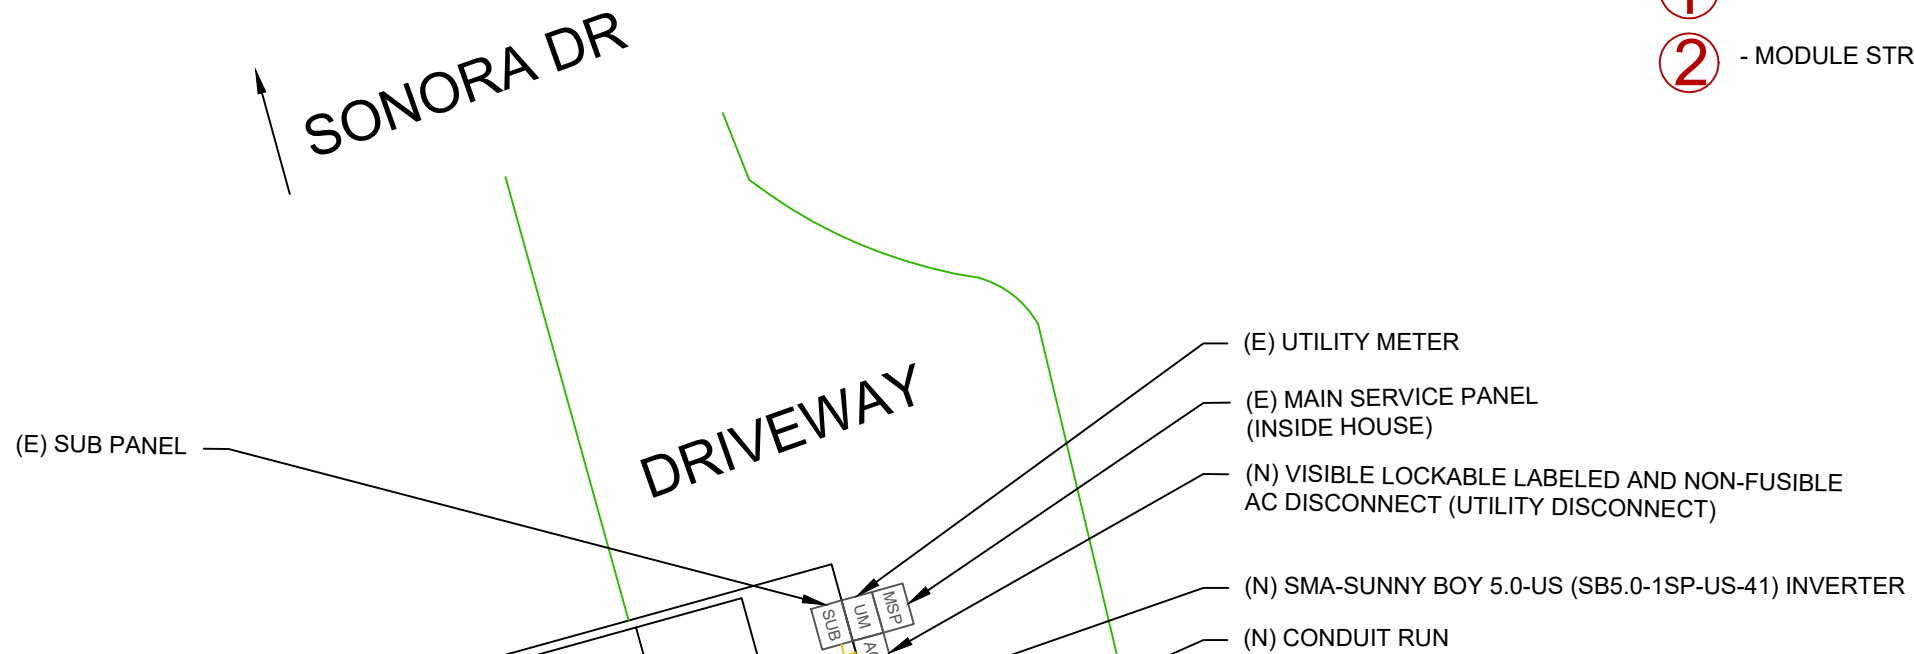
2 - MODULE STR

SONORA DR

DRIVEWAY

(E) SUB PANEL

(E) UTILITY METER

(E) MAIN SERVICE PANEL (INSIDE HOUSE)

(N) VISIBLE LOCKABLE LABELED AND NON-FUSIBLE AC DISCONNECT (UTILITY DISCONNECT)

(N) SMA-SUNNY BOY 5.0-US (SB5.0-1SP-US-41) INVERTER

(N) CONDUIT RUN

SUB
UM
MSP
AC